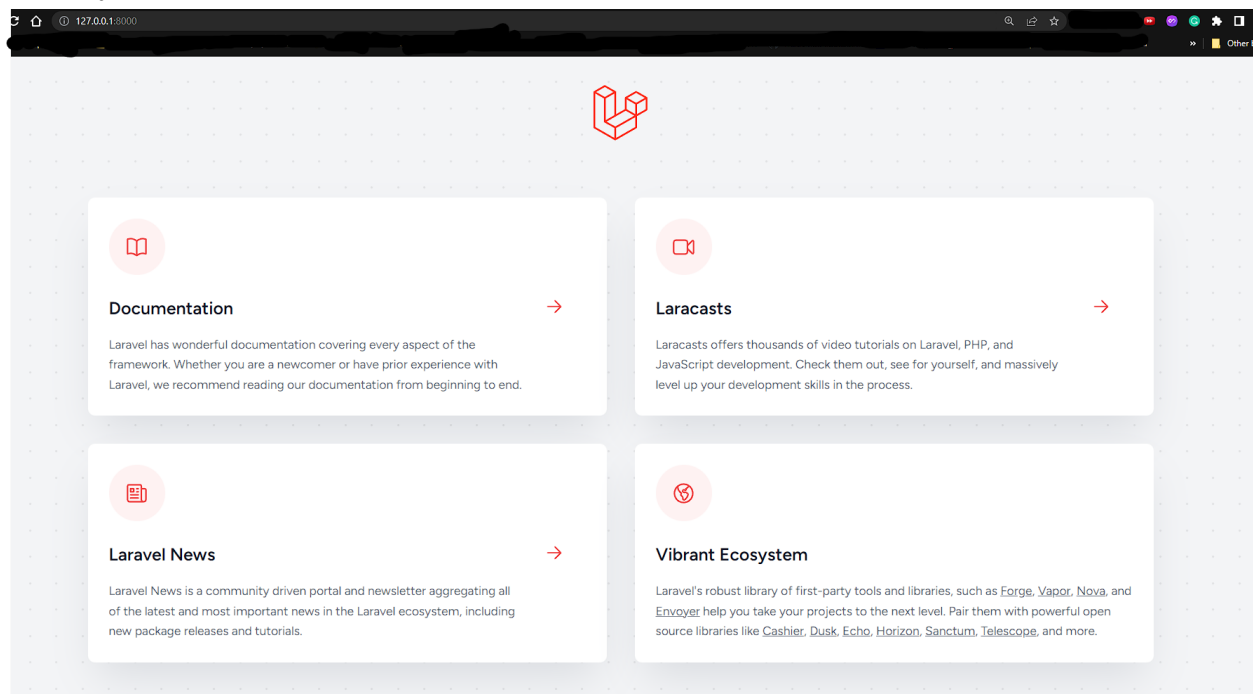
127.0.0.1:8000

Other

Documentation

Laravel has wonderful documentation covering every aspect of the framework. Whether you are a newcomer or have prior experience with Laravel, we recommend reading our documentation from beginning to end.

Laracasts

Laracasts offers thousands of video tutorials on Laravel, PHP, and JavaScript development. Check them out, see for yourself, and massively level up your development skills in the process.

Laravel News

Laravel News is a community driven portal and newsletter aggregating all of the latest and most important news in the Laravel ecosystem, including new package releases and tutorials.

Vibrant Ecosystem

Laravel's robust library of first-party tools and libraries, such as Forge, Vapor, Nova, and Envoyer help you take your projects to the next level. Pair them with powerful open source libraries like Cashier, Dusk, Echo, Horizon, Sanctum, Telescope, and more.